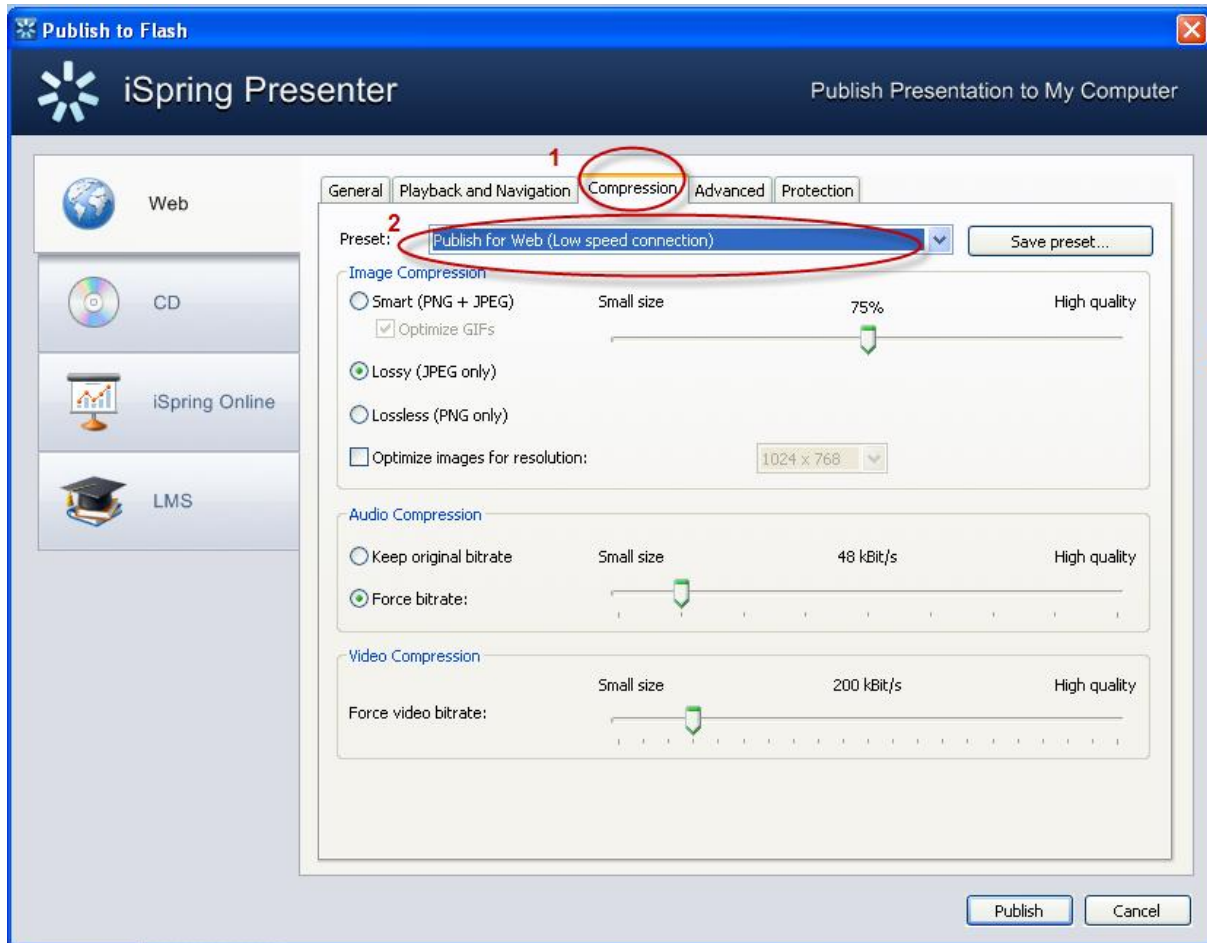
Publish to Flash

iSpring Presenter

Publish Presentation to My Computer

Web

CD

iSpring Online

LMS

1

General | Playback and Navigation | Compression | Advanced | Protection

2

Preset: Publish for Web (Low speed connection)

Save preset...

Image Compression

Smart (PNG + JPEG)

Optimize GIFs

Small size

75%

High quality

Lossy (JPEG only)

Lossless (PNG only)

Optimize images for resolution:

1024 x 768

Audio Compression

Keep original bitrate

Small size

48 kBit/s

High quality

Force bitrate:

Video Compression

Small size

200 kBit/s

High quality

Force video bitrate:

Publish

Cancel